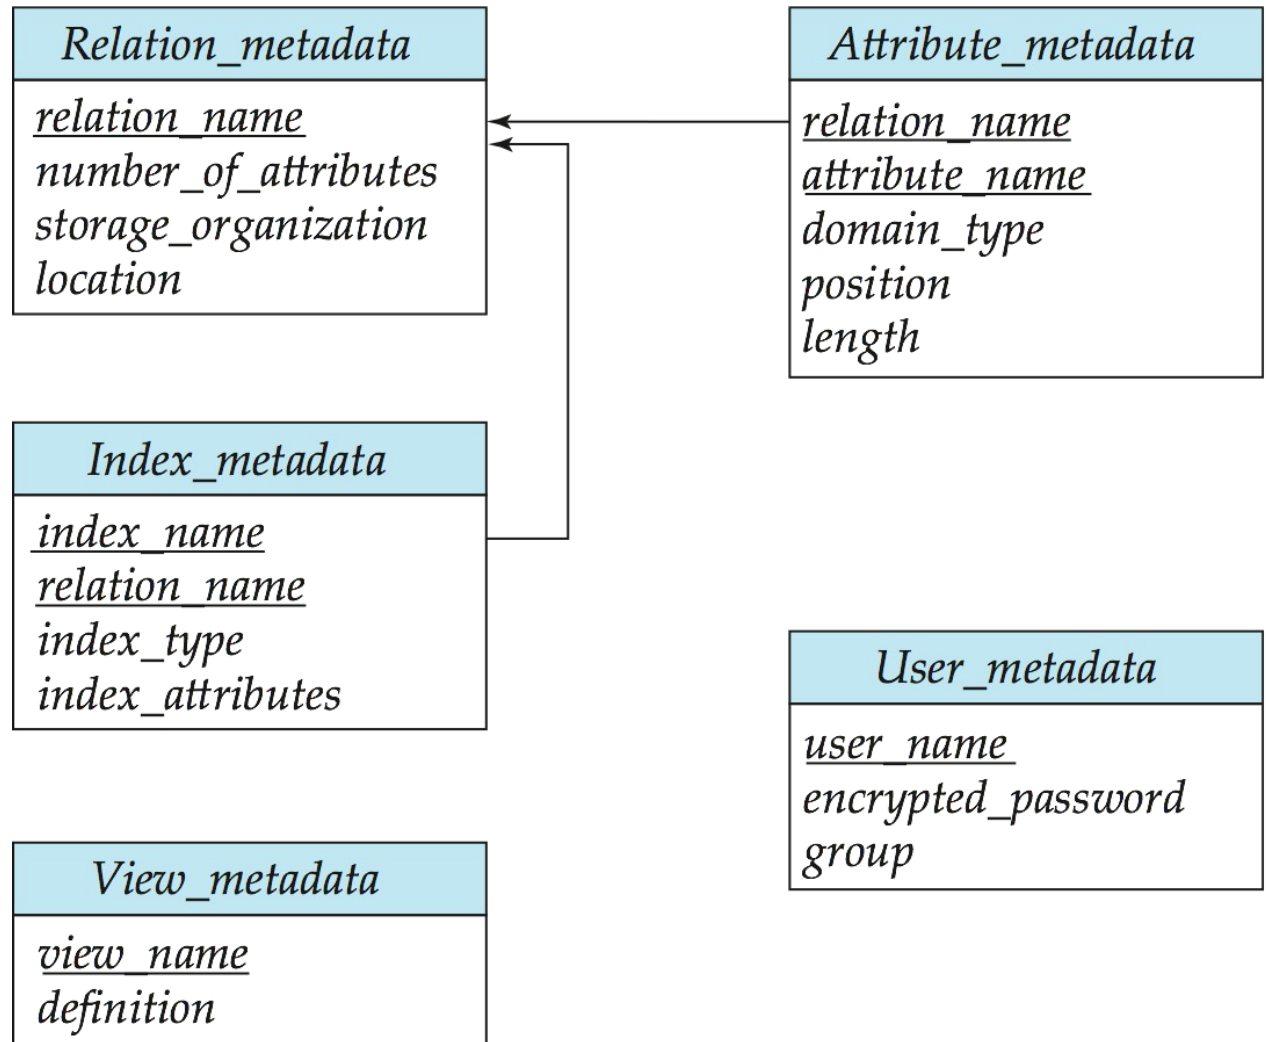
Relation_metadata

relation_name
number_of_attributes
storage_organization
location

Attribute_metadata

relation_name
attribute_name
domain_type
position
length

Index_metadata

index_name
relation_name
index_type
index_attributes

User_metadata

user_name
encrypted_password
group

View_metadata

view_name
definition